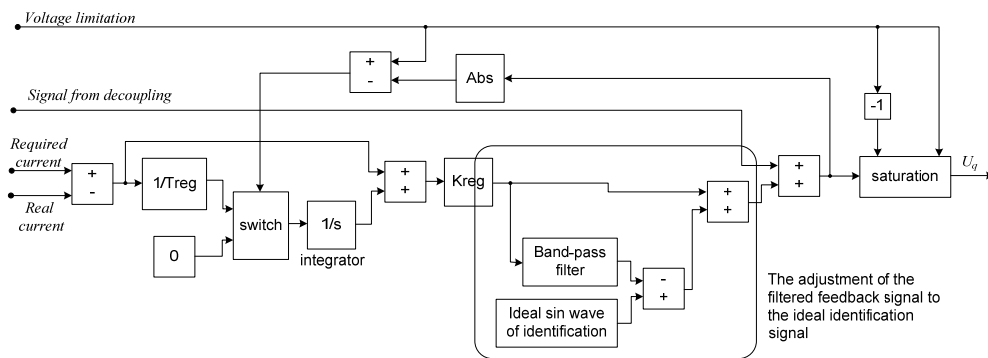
Voltage limitation

+
-

Abs

Signal from decoupling

-1

Required current

Real current

+
-

1/Treg

switch

1/s

integrator

0

+
+

Kreg

+
+

+
+

saturation

$U_q$

Band-pass filter

-
+

Ideal sin wave of identification

The adjustment of the filtered feedback signal to the ideal identification signal